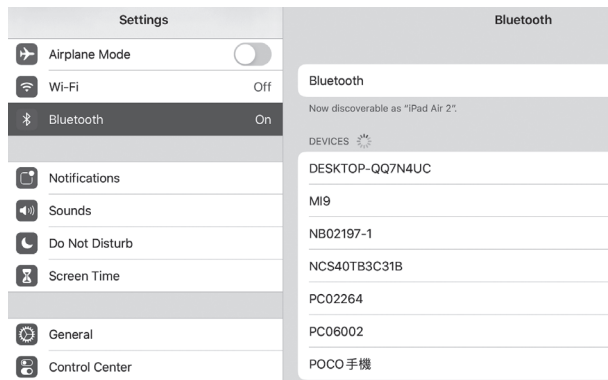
Settings

Airplane Mode

Wi-Fi Off

Bluetooth On

Notifications

Sounds

Do Not Disturb

Screen Time

General

Control Center

Bluetooth

Bluetooth

Now discoverable as "iPad Air 2".

DEVICES

DESKTOP-QQ7N4UC

MI9

NB02197-1

NCS40TB3C31B

PC02264

PC06002

POCO手機